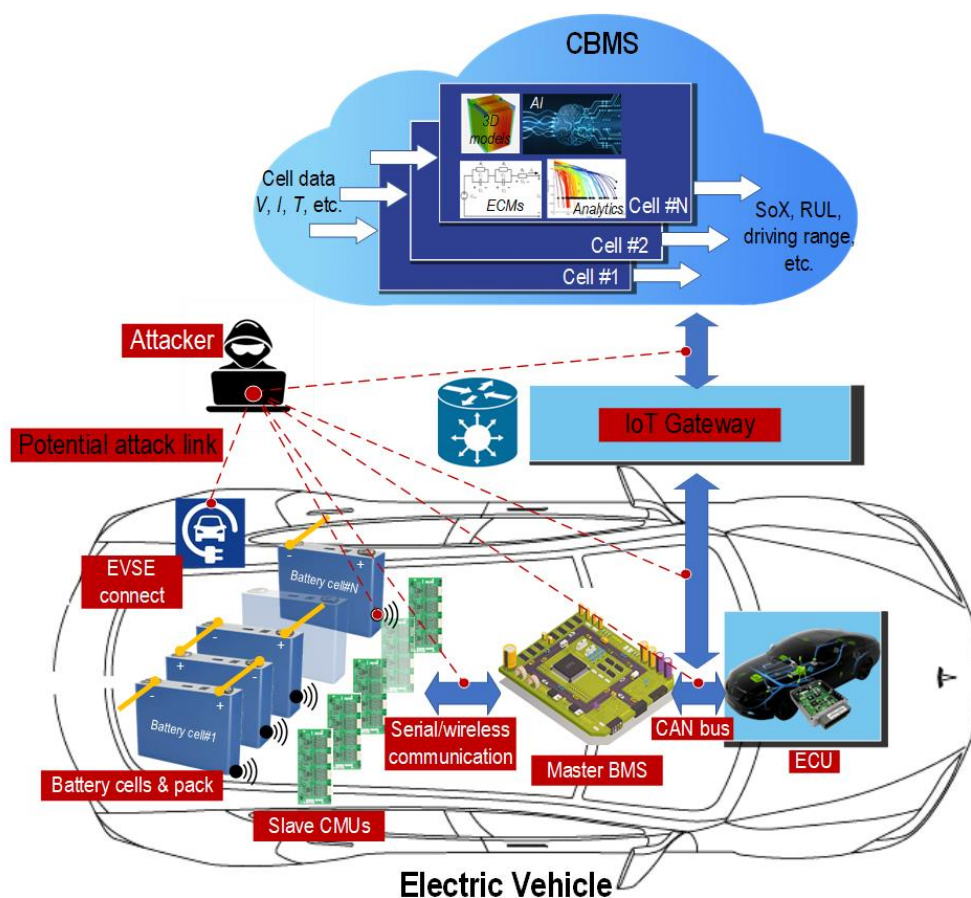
CBMS

3D models

AI

ECMs

Analytics

Cell data $V$, $I$, $T$, etc.

Cell #N

Cell #2

Cell #1

SoX, RUL, driving range, etc.

Attacker

Potential attack link

IoT Gateway

EVSE connect

Battery cell#N

Battery cell#1

Battery cells & pack

Slave CMUs

Serial/wireless communication

Master BMS

CAN bus

ECU

Electric Vehicle